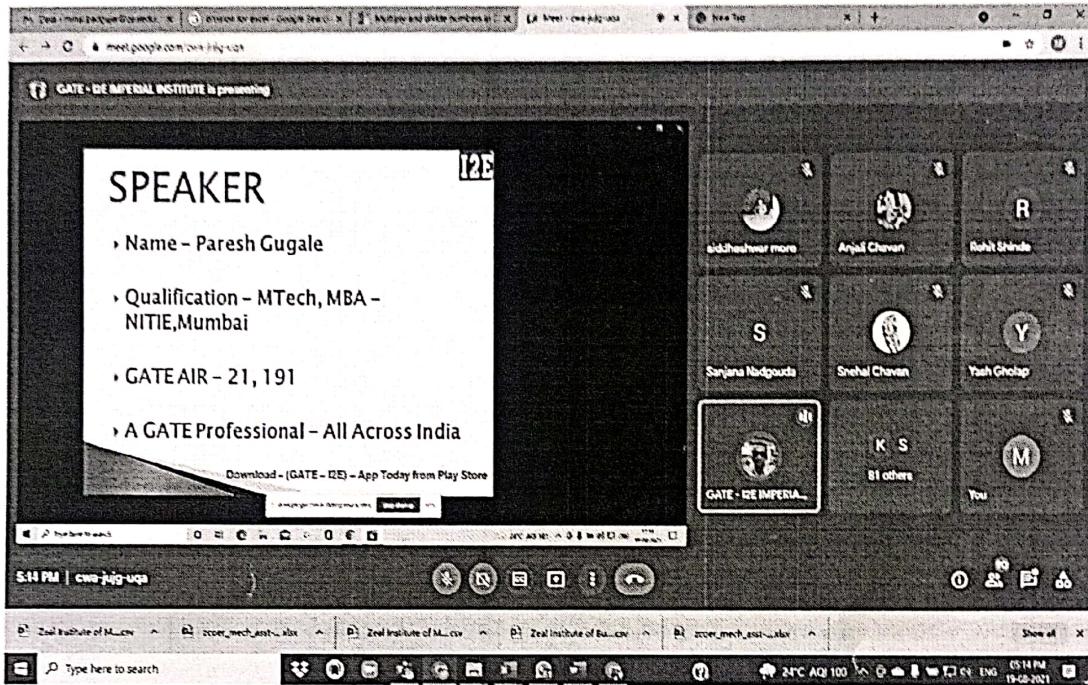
meet.google.com/cwa-jujg-uqa

GATE - I2E IMPERIAL INSTITUTE is presenting

I2E

SPEAKER

› Name – Paresh Gugale

› Qualification – MTech, MBA – NITIE,Mumbai

› GATE AIR – 21, 191

› A GATE Professional – All Across India

Download – (GATE – I2E) – App Today from Play Store

siddheshwar more

Anjali Chavan

R

Rohit Shinde

S

Sanjana Nadgouda

Snehal Chavan

Y

Yash Gholap

GATE - I2E IMPERIA...

K S

81 others

M

You

5:14 PM | cwa-jujg-uqa

Zeal Institute of M....csv

zcoer_mech_asst-....xlsx

Zeal Institute of M....csv

Zeal Institute of Bu....csv

zcoer_mech_asst-....xlsx

Show all

Type here to search

24°C AQI 100

ENG

05:14 PM
19-08-2021